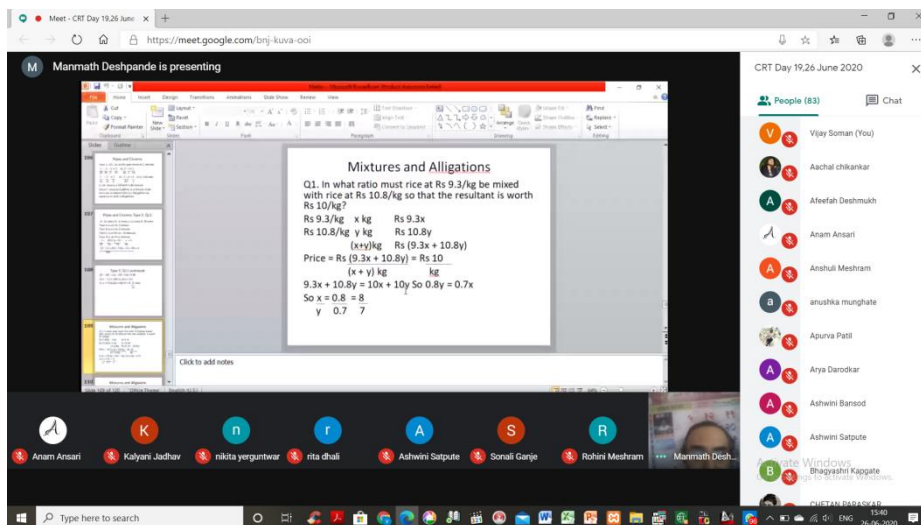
Meet - CRT Day 19,26 June

https://meet.google.com/bnj-kuva-ooi

M Manmath Deshpande is presenting

Mixtures and Alligations

Q1. In what ratio must rice at Rs 9.3/kg be mixed with rice at Rs 10.8/kg so that the resultant is worth Rs 10/kg?

Rs 9.3/kg x kg Rs 9.3x
Rs 10.8/kg y kg Rs 10.8y
(x+y)kg Rs (9.3x + 10.8y)

Price = Rs $\frac{(9.3x + 10.8y)}{(x + y) \text{ kg}}$ = Rs $\frac{10}{\text{kg}}$

9.3x + 10.8y = 10x + 10y So 0.8y = 0.7x

So $\frac{x}{y} = \frac{0.8}{0.7} = \frac{8}{7}$

Click to add notes

CRT Day 19,26 June 2020

People (83)
Chat

Vijay Soman (You)
Aachal chikankar
Afeefah Deshmukh
Anam Ansari
Anshuli Meshram
anushka munghate
Apurva Patil
Arya Darodkar
Ashwini Bansod
Ashwini Satpute
Bhagyashri Kapgate
CHETAN PARASKAR

Anam Ansari
Kalyani Jadhav
nikita yerguntwar
rita dhali
Ashwini Satpute
Sonali Ganje
Rohini Meshram
Manmath Desh...

Activate Windows
Go to Settings to activate Windows.

Type here to search

ENG
15:40
26-06-2020